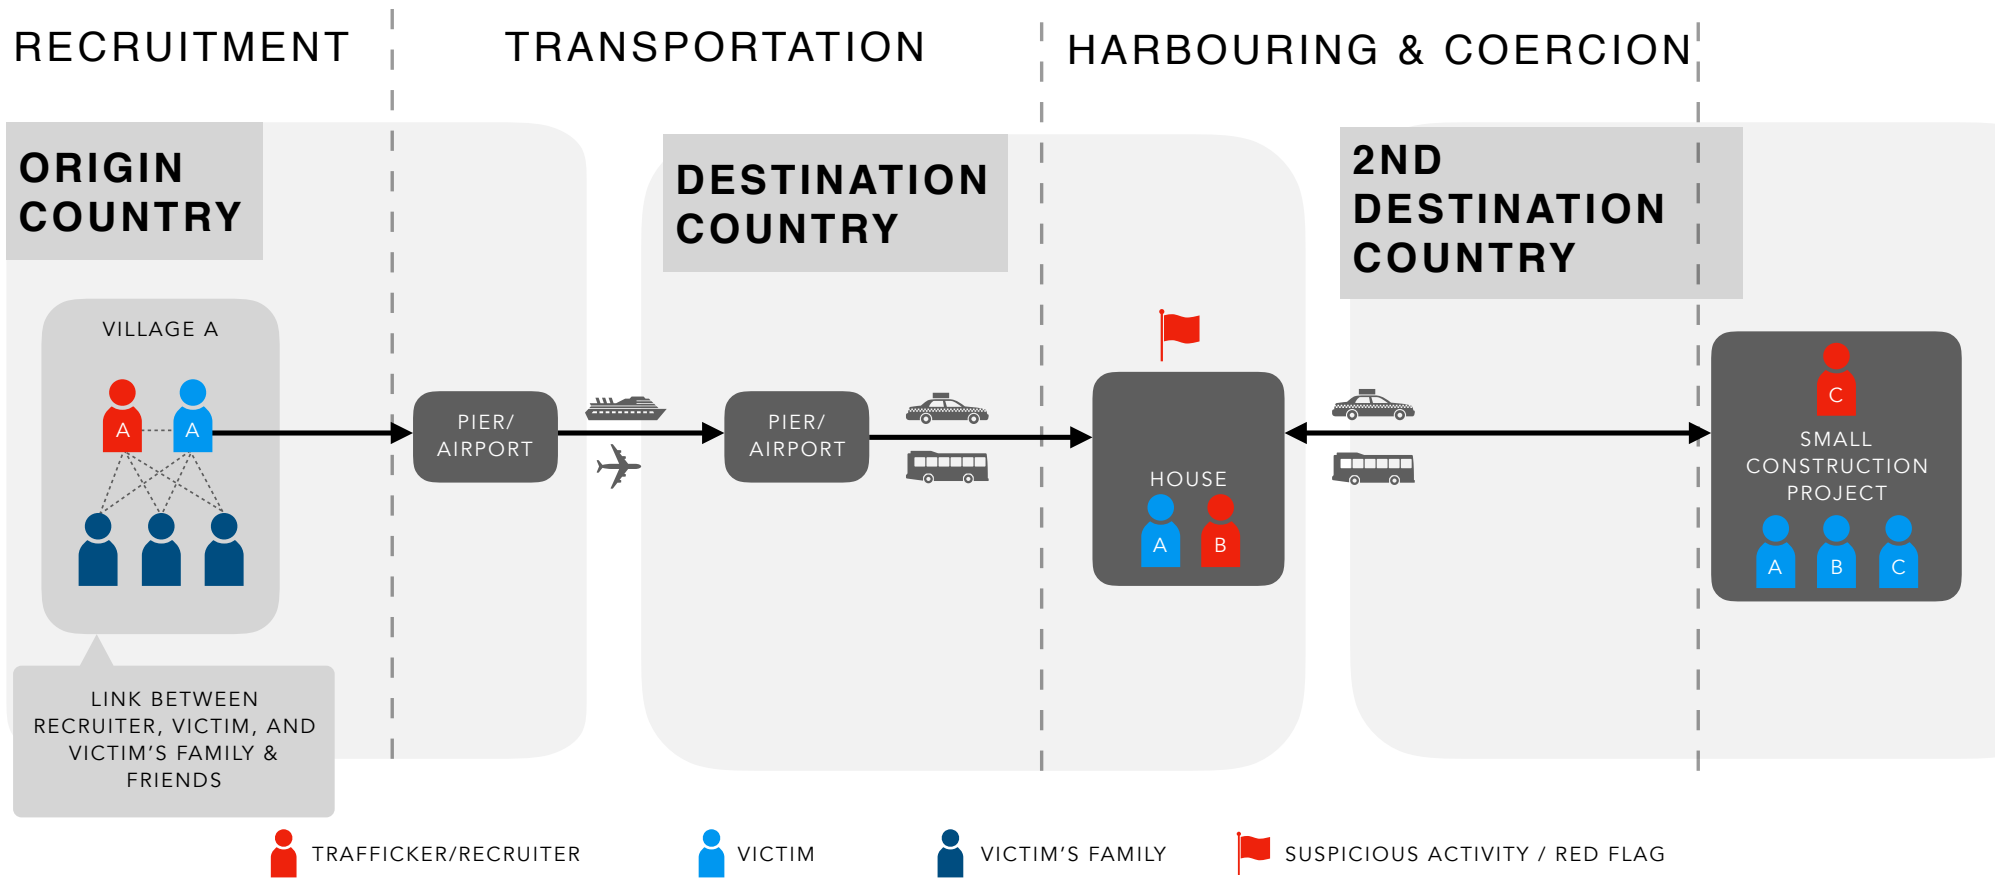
RECRUITMENT

TRANSPORTATION

HARBOURING & COERCION

ORIGIN COUNTRY

DESTINATION COUNTRY

2ND DESTINATION COUNTRY

VILLAGE A

A

A

PIER/ AIRPORT

PIER/ AIRPORT

HOUSE

A

B

C

SMALL CONSTRUCTION PROJECT

A

B

C

LINK BETWEEN RECRUITER, VICTIM, AND VICTIM'S FAMILY & FRIENDS

TRAFFICKER/RECRUITER

VICTIM

VICTIM'S FAMILY

SUSPICIOUS ACTIVITY / RED FLAG